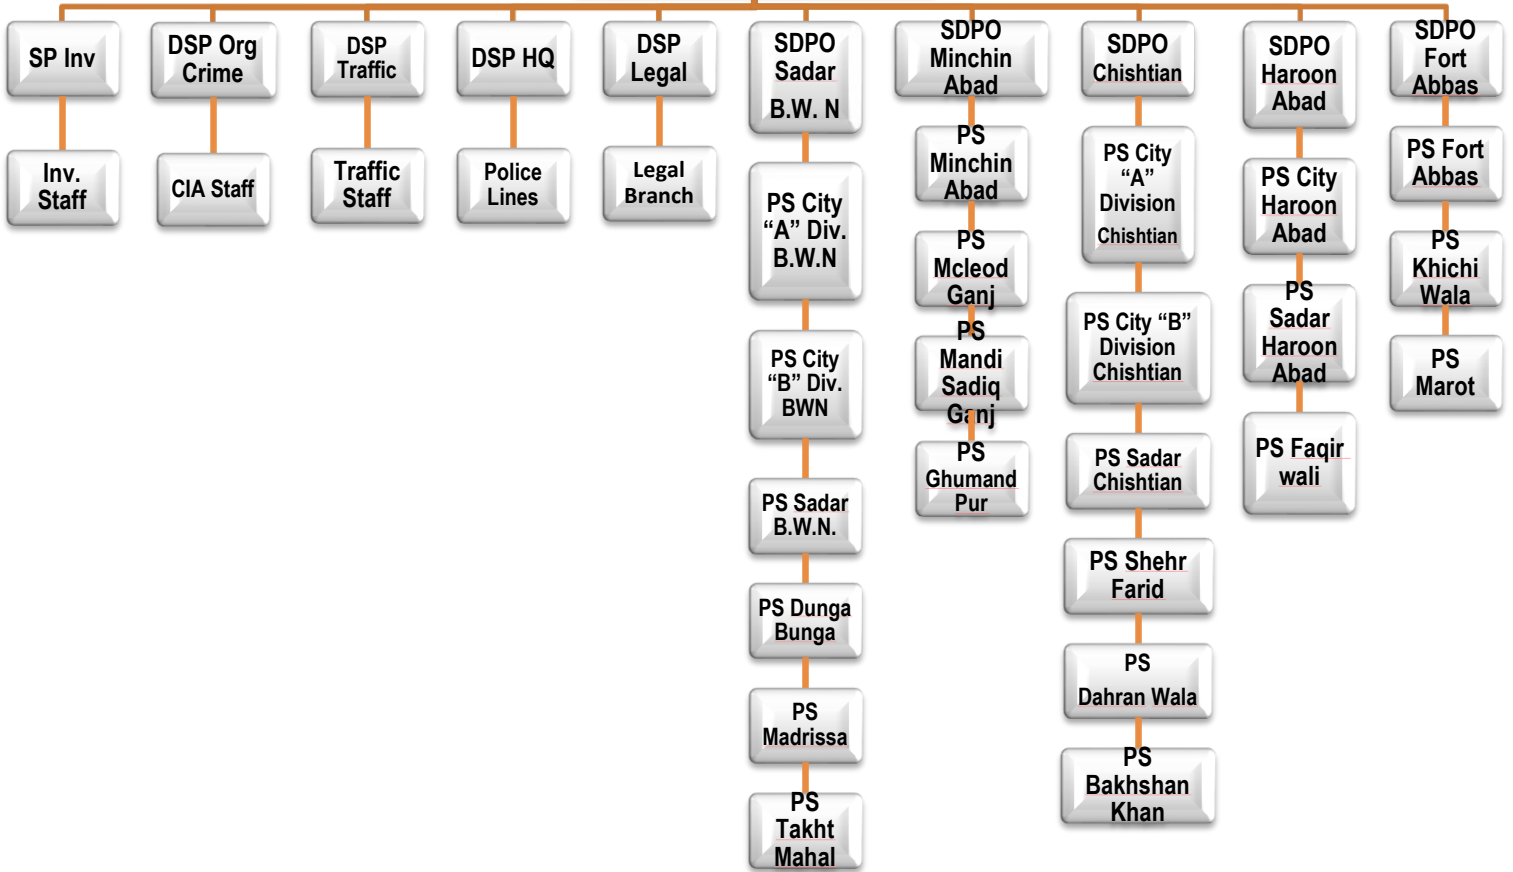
SP Inv

Inv. Staff

DSP Org Crime

CIA Staff

DSP Traffic

Traffic Staff

DSP HQ

Police Lines

DSP Legal

Legal Branch

SDPO Sadar B.W. N

PS City "A" Div. B.W.N

PS City "B" Div. BWN

PS Sadar B.W.N.

PS Dunga Bunga

PS Madrissa

PS Takht Mahal

SDPO Minchin Abad

PS Minchin Abad

PS Mcleod Ganj

PS Mandi Sadiq Ganj

PS Ghumand Pur

SDPO Chishtian

PS City "A" Division Chishtian

PS City "B" Division Chishtian

PS Sadar Chishtian

PS Shehr Farid

PS Dahran Wala

PS Bakhshan Khan

SDPO Haroon Abad

PS City Haroon Abad

PS Sadar Haroon Abad

PS Faqir wali

SDPO Fort Abbas

PS Fort Abbas

PS Khichi Wala

PS Marot